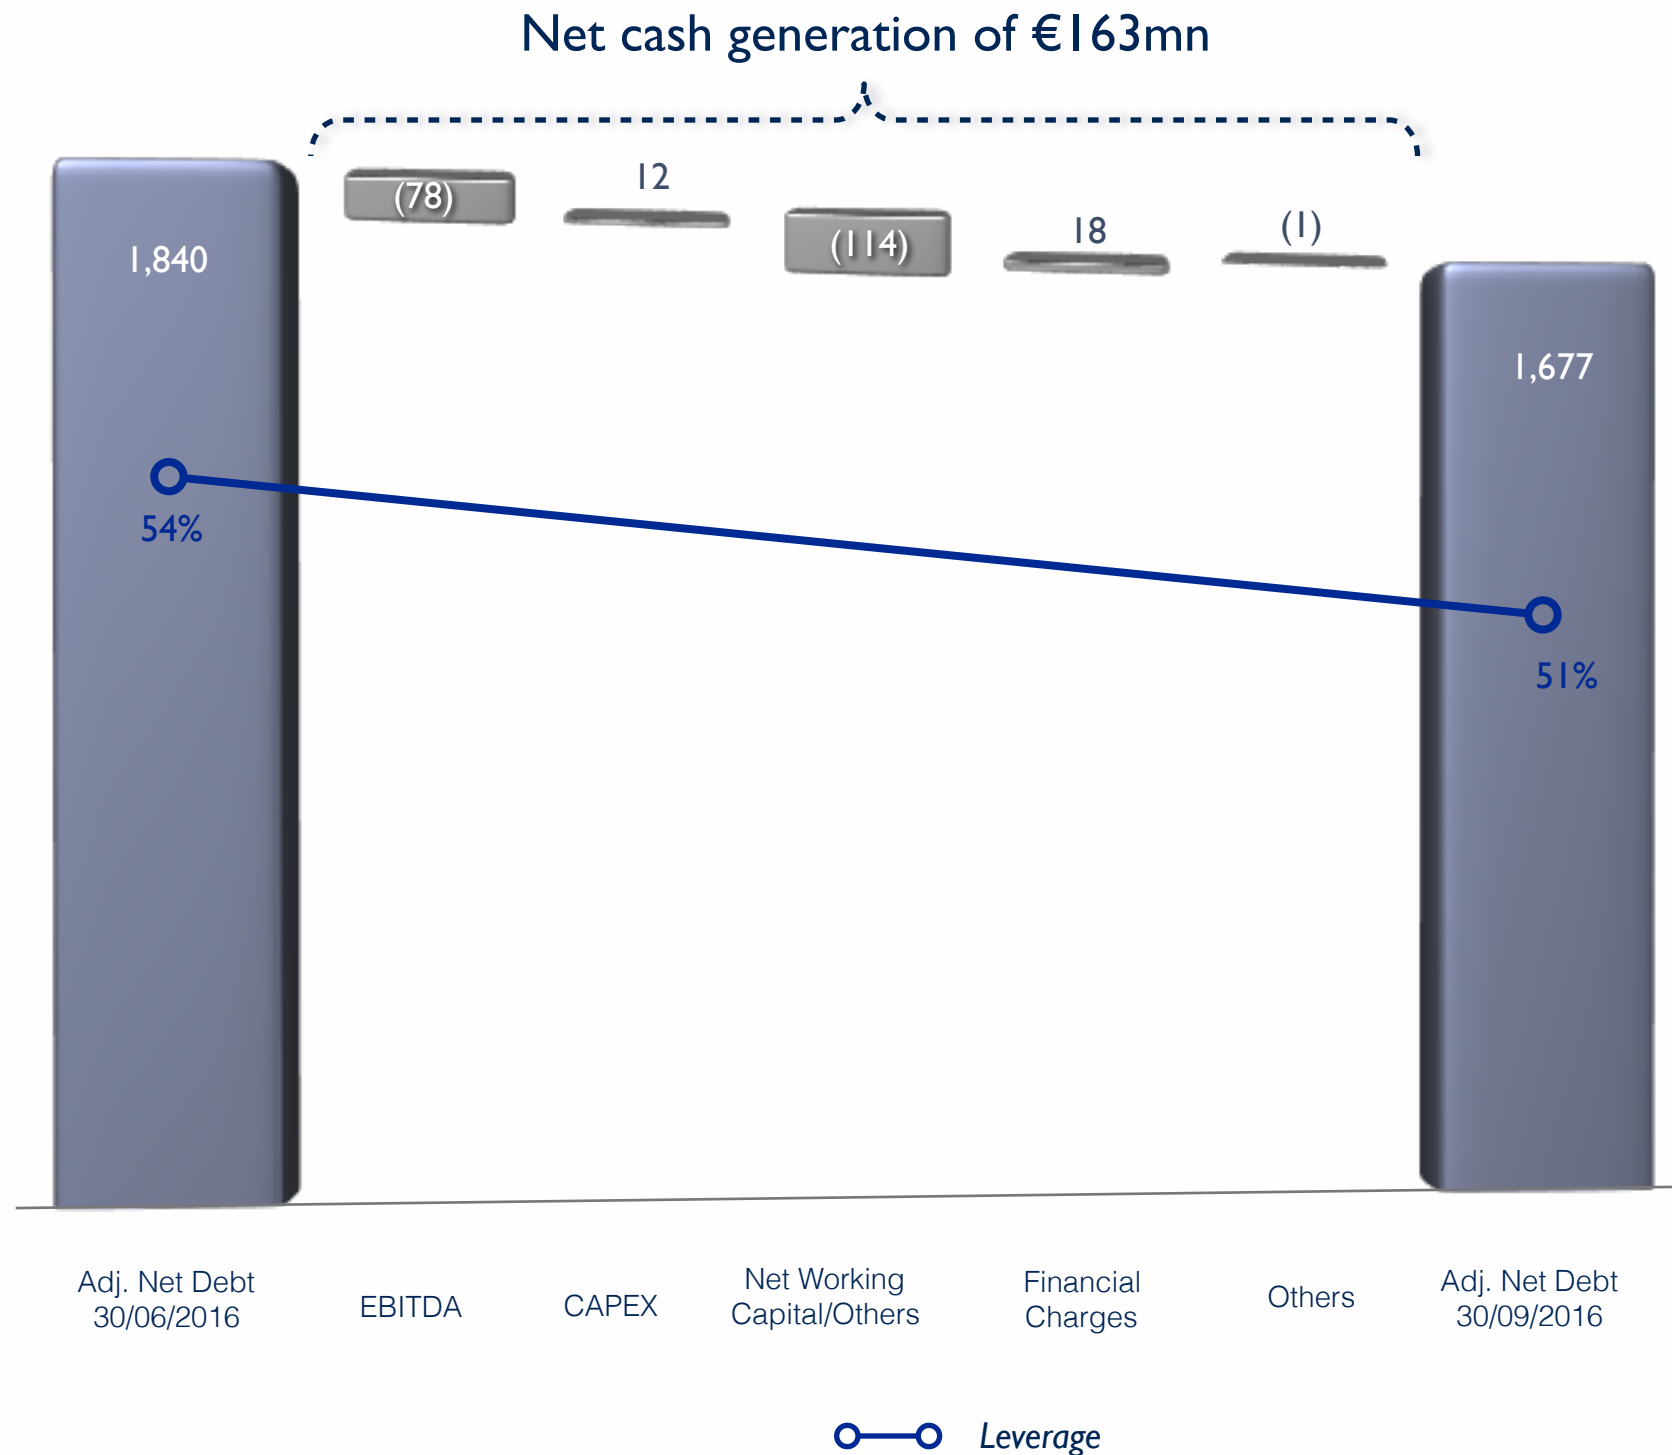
Net cash generation of €163mn

1,840

54%

(78)

12

(114)

18

(1)

1,677

51%

Adj. Net Debt 30/06/2016

EBITDA

CAPEX

Net Working Capital/Others

Financial Charges

Others

Adj. Net Debt 30/09/2016

Leverage